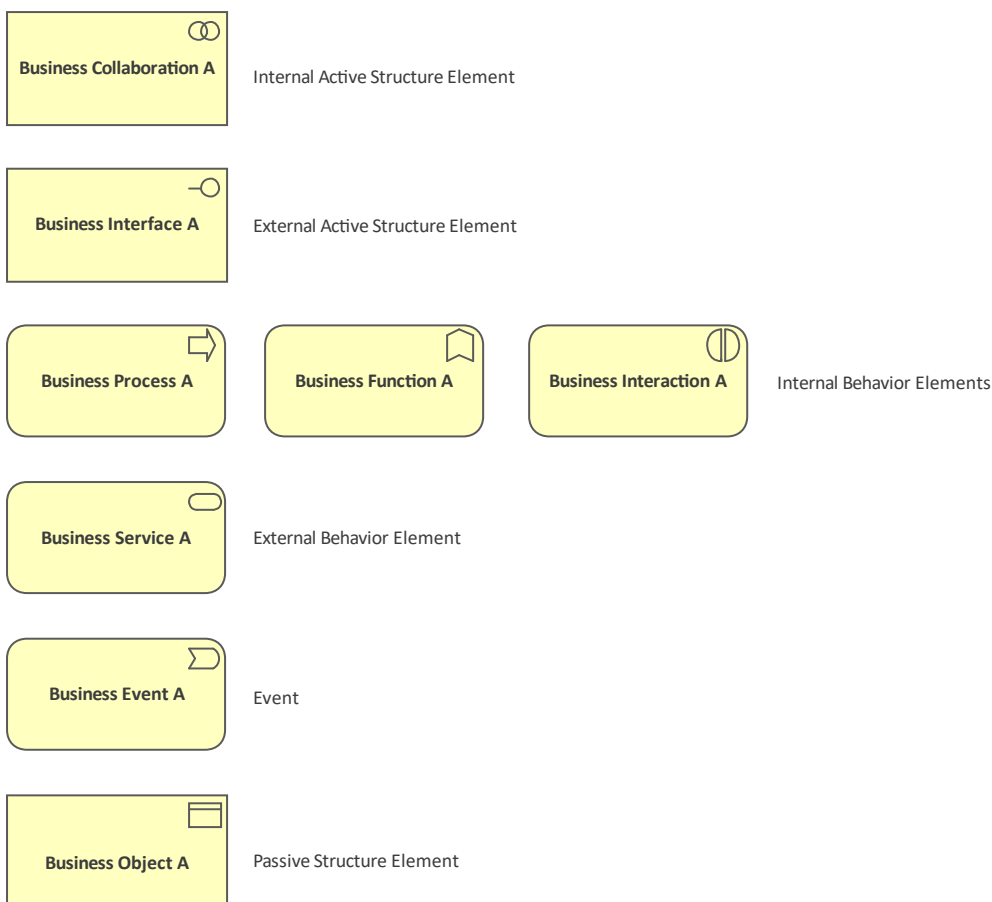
Business Collaboration A

Internal Active Structure Element

Business Interface A

External Active Structure Element

Business Process A

Business Function A

Business Interaction A

Internal Behavior Elements

Business Service A

External Behavior Element

Business Event A

Event

Business Object A

Passive Structure Element